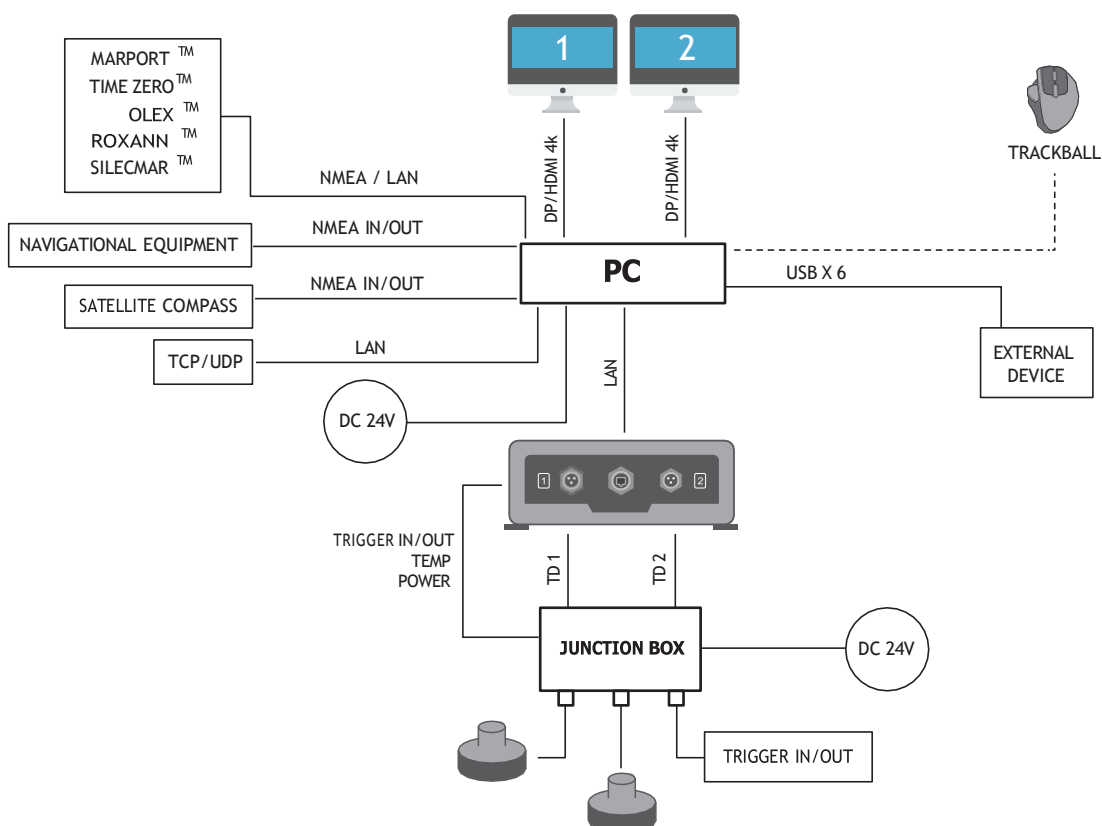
MARPORT TM
TIME ZERO TM
OLEX TM
ROXANN TM
SILECMAR TM

1

2

TRACKBALL

NMEA / LAN

DP/HDMI 4k

DP/HDMI 4k

NAVIGATIONAL EQUIPMENT

NMEA IN/OUT

PC

SATELLITE COMPASS

NMEA IN/OUT

USB X 6

TCP/UDP

LAN

LAN

EXTERNAL DEVICE

DC 24V

1

2

TRIGGER IN/OUT
TEMP
POWER

TD 1

TD 2

JUNCTION BOX

DC 24V

TRIGGER IN/OUT